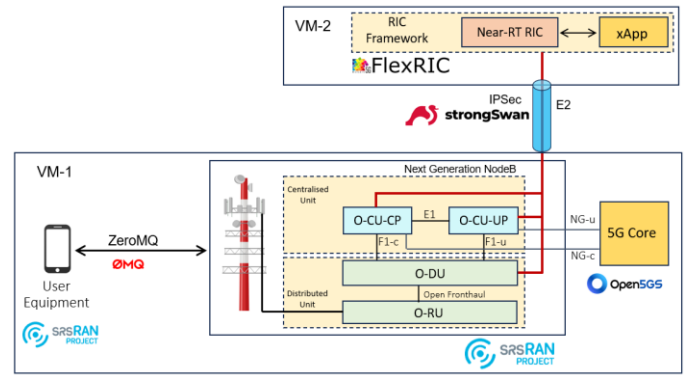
VM-2
RIC Framework
Near-RT RIC
xApp
FlexRIC
IPSec
E2
strongSwan
VM-1
Next Generation NodeB
Centralised Unit
O-CU-CP
E1
O-CU-UP
F1-c
F1-u
NG-u
NG-c
5G Core
ZeroMQ
ØMQ
O-DU
Distributed Unit
Open Fronthaul
O-RU
User Equipment
srsRAN PROJECT
Open5GS
srsRAN PROJECT